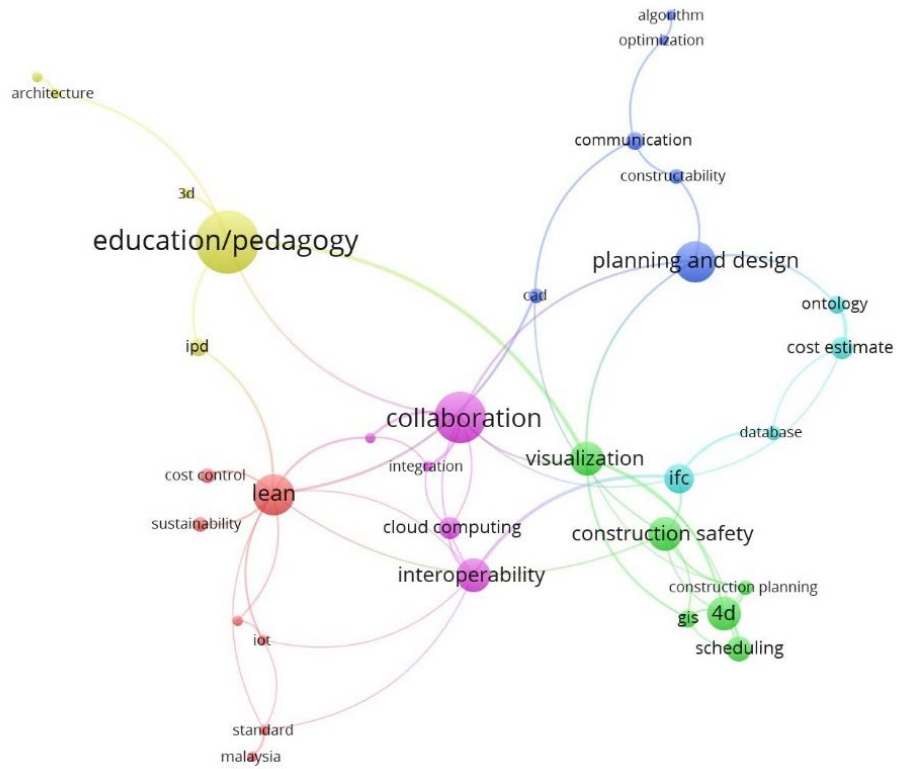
algorithm
optimization
architecture
communication
constructability
3d
education/pedagogy
planning and design
cad
ontology
ipd
cost estimate
collaboration
database
integration
visualization
cost control
lean
ifc
sustainability
cloud computing
construction safety
interoperability
construction planning
gis
4d
iot
scheduling
standard
malaysia